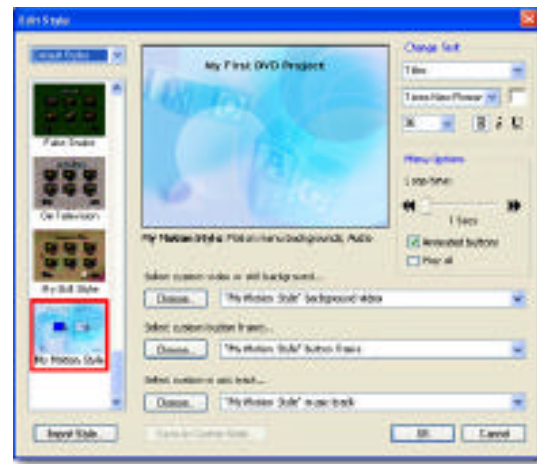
Edit Style

Default Styles

False Snake

On Television

My Still Style

My Motion Style

My First DVD Project

My Motion Style: Motion menu backgrounds, Audio

Change Text

Titles

Times New Roman

36

B I U

Menu Options

Loop time:

1 Secs

Animated Buttons

Play all

Select custom video or still background...

Choose...

"My Motion Style" background video

Select custom button frame...

Choose...

"My Motion Style" button frame

Select custom music track...

Choose...

"My Motion Style" music track

Import Style

Save as Custom Style

OK

Cancel